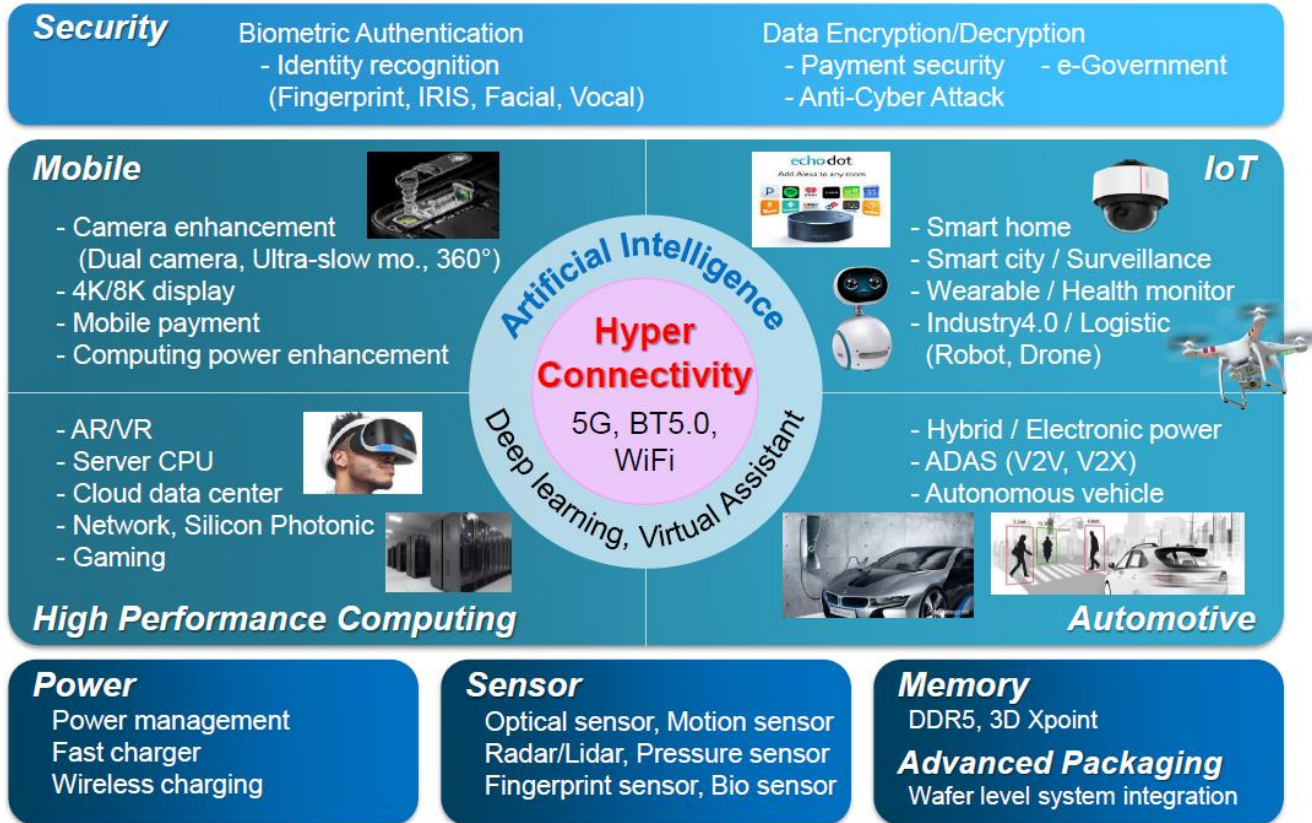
Security

Biometric Authentication
- Identity recognition
(Fingerprint, IRIS, Facial, Vocal)

Data Encryption/Decryption
- Payment security
- e-Government
- Anti-Cyber Attack

Mobile

- Camera enhancement
(Dual camera, Ultra-slow mo., 360°)
- 4K/8K display
- Mobile payment
- Computing power enhancement

echo dot
Add Alexa to any room

IoT

- Smart home
- Smart city / Surveillance
- Wearable / Health monitor
- Industry4.0 / Logistic
(Robot, Drone)

Artificial Intelligence

Hyper Connectivity

5G, BT5.0, WiFi

Deep learning, Virtual Assistant

- AR/VR
- Server CPU
- Cloud data center
- Network, Silicon Photonic
- Gaming

High Performance Computing

- Hybrid / Electronic power
- ADAS (V2V, V2X)
- Autonomous vehicle

Automotive

Power
Power management
Fast charger
Wireless charging

Sensor
Optical sensor, Motion sensor
Radar/Lidar, Pressure sensor
Fingerprint sensor, Bio sensor

Memory
DDR5, 3D Xpoint

Advanced Packaging
Wafer level system integration